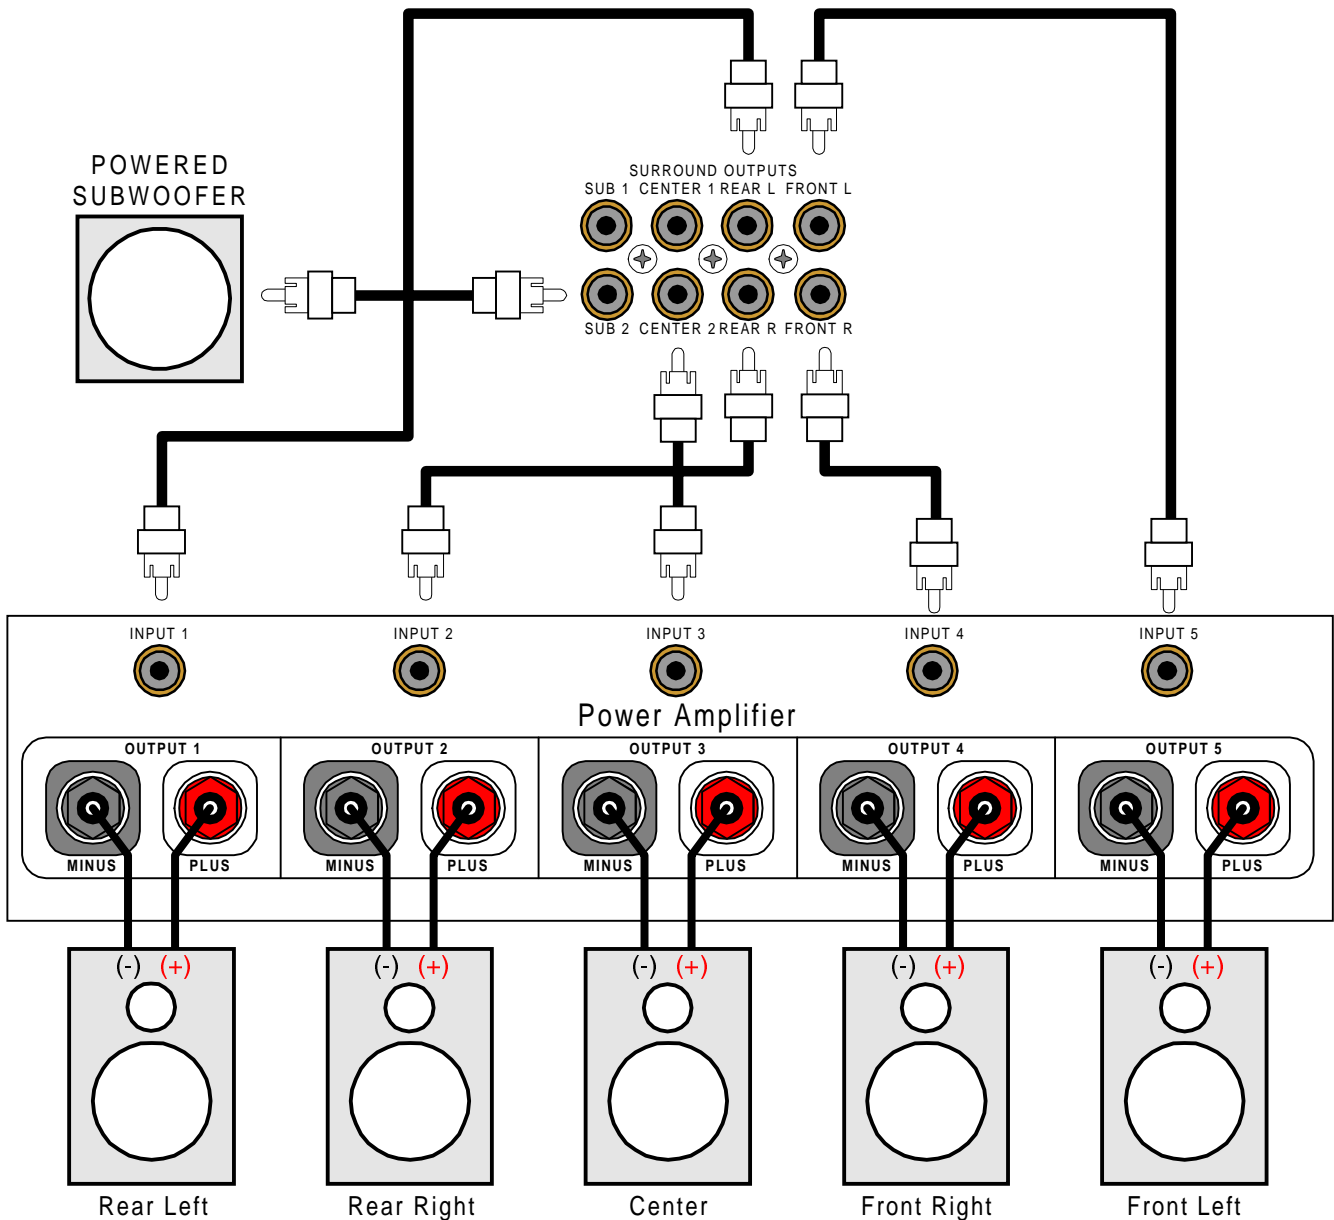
POWERED
SUBWOOFER

SURROUND OUTPUTS
SUB 1 CENTER 1 REAR L FRONT L
SUB 2 CENTER 2 REAR R FRONT R

INPUT 1
INPUT 2
INPUT 3
INPUT 4
INPUT 5

Power Amplifier

OUTPUT 1
MINUS PLUS
OUTPUT 2
MINUS PLUS
OUTPUT 3
MINUS PLUS
OUTPUT 4
MINUS PLUS
OUTPUT 5
MINUS PLUS

(-) (+)
Rear Left
(-) (+)
Rear Right
(-) (+)
Center
(-) (+)
Front Right
(-) (+)
Front Left